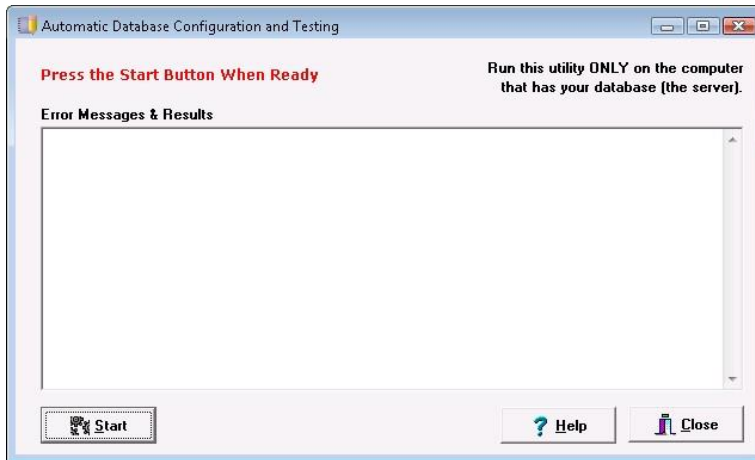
Automatic Database Configuration and Testing

Press the Start Button When Ready

Run this utility ONLY on the computer that has your database (the server).

Error Messages & Results

Start

Help

Close